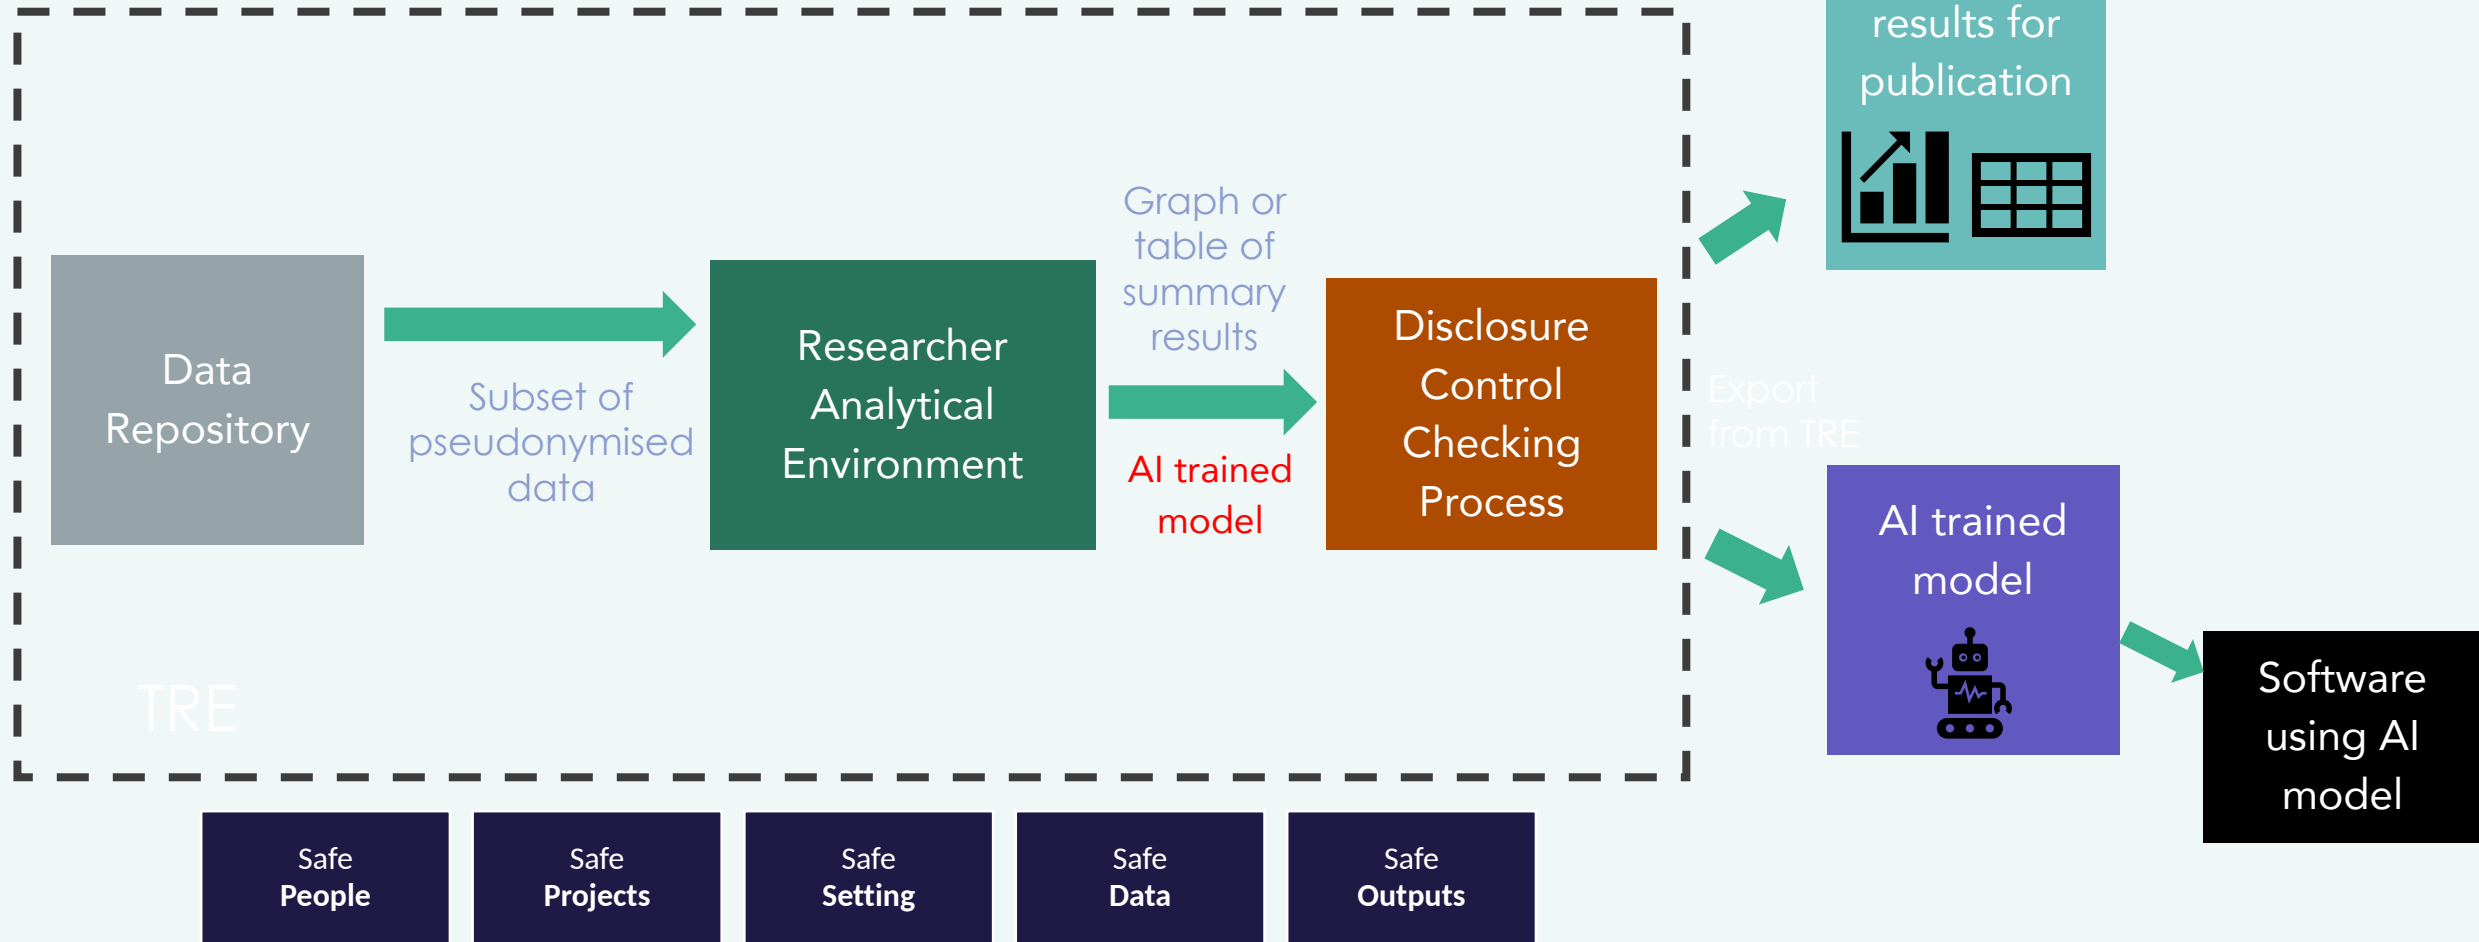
results for publication

Data Repository

Subset of pseudonymised data

Researcher Analytical Environment

Graph or table of summary results

AI trained model

Disclosure Control Checking Process

Export from TRE

AI trained model

Software using AI model

TRE

Safe **People**

Safe **Projects**

Safe **Setting**

Safe **Data**

Safe **Outputs**